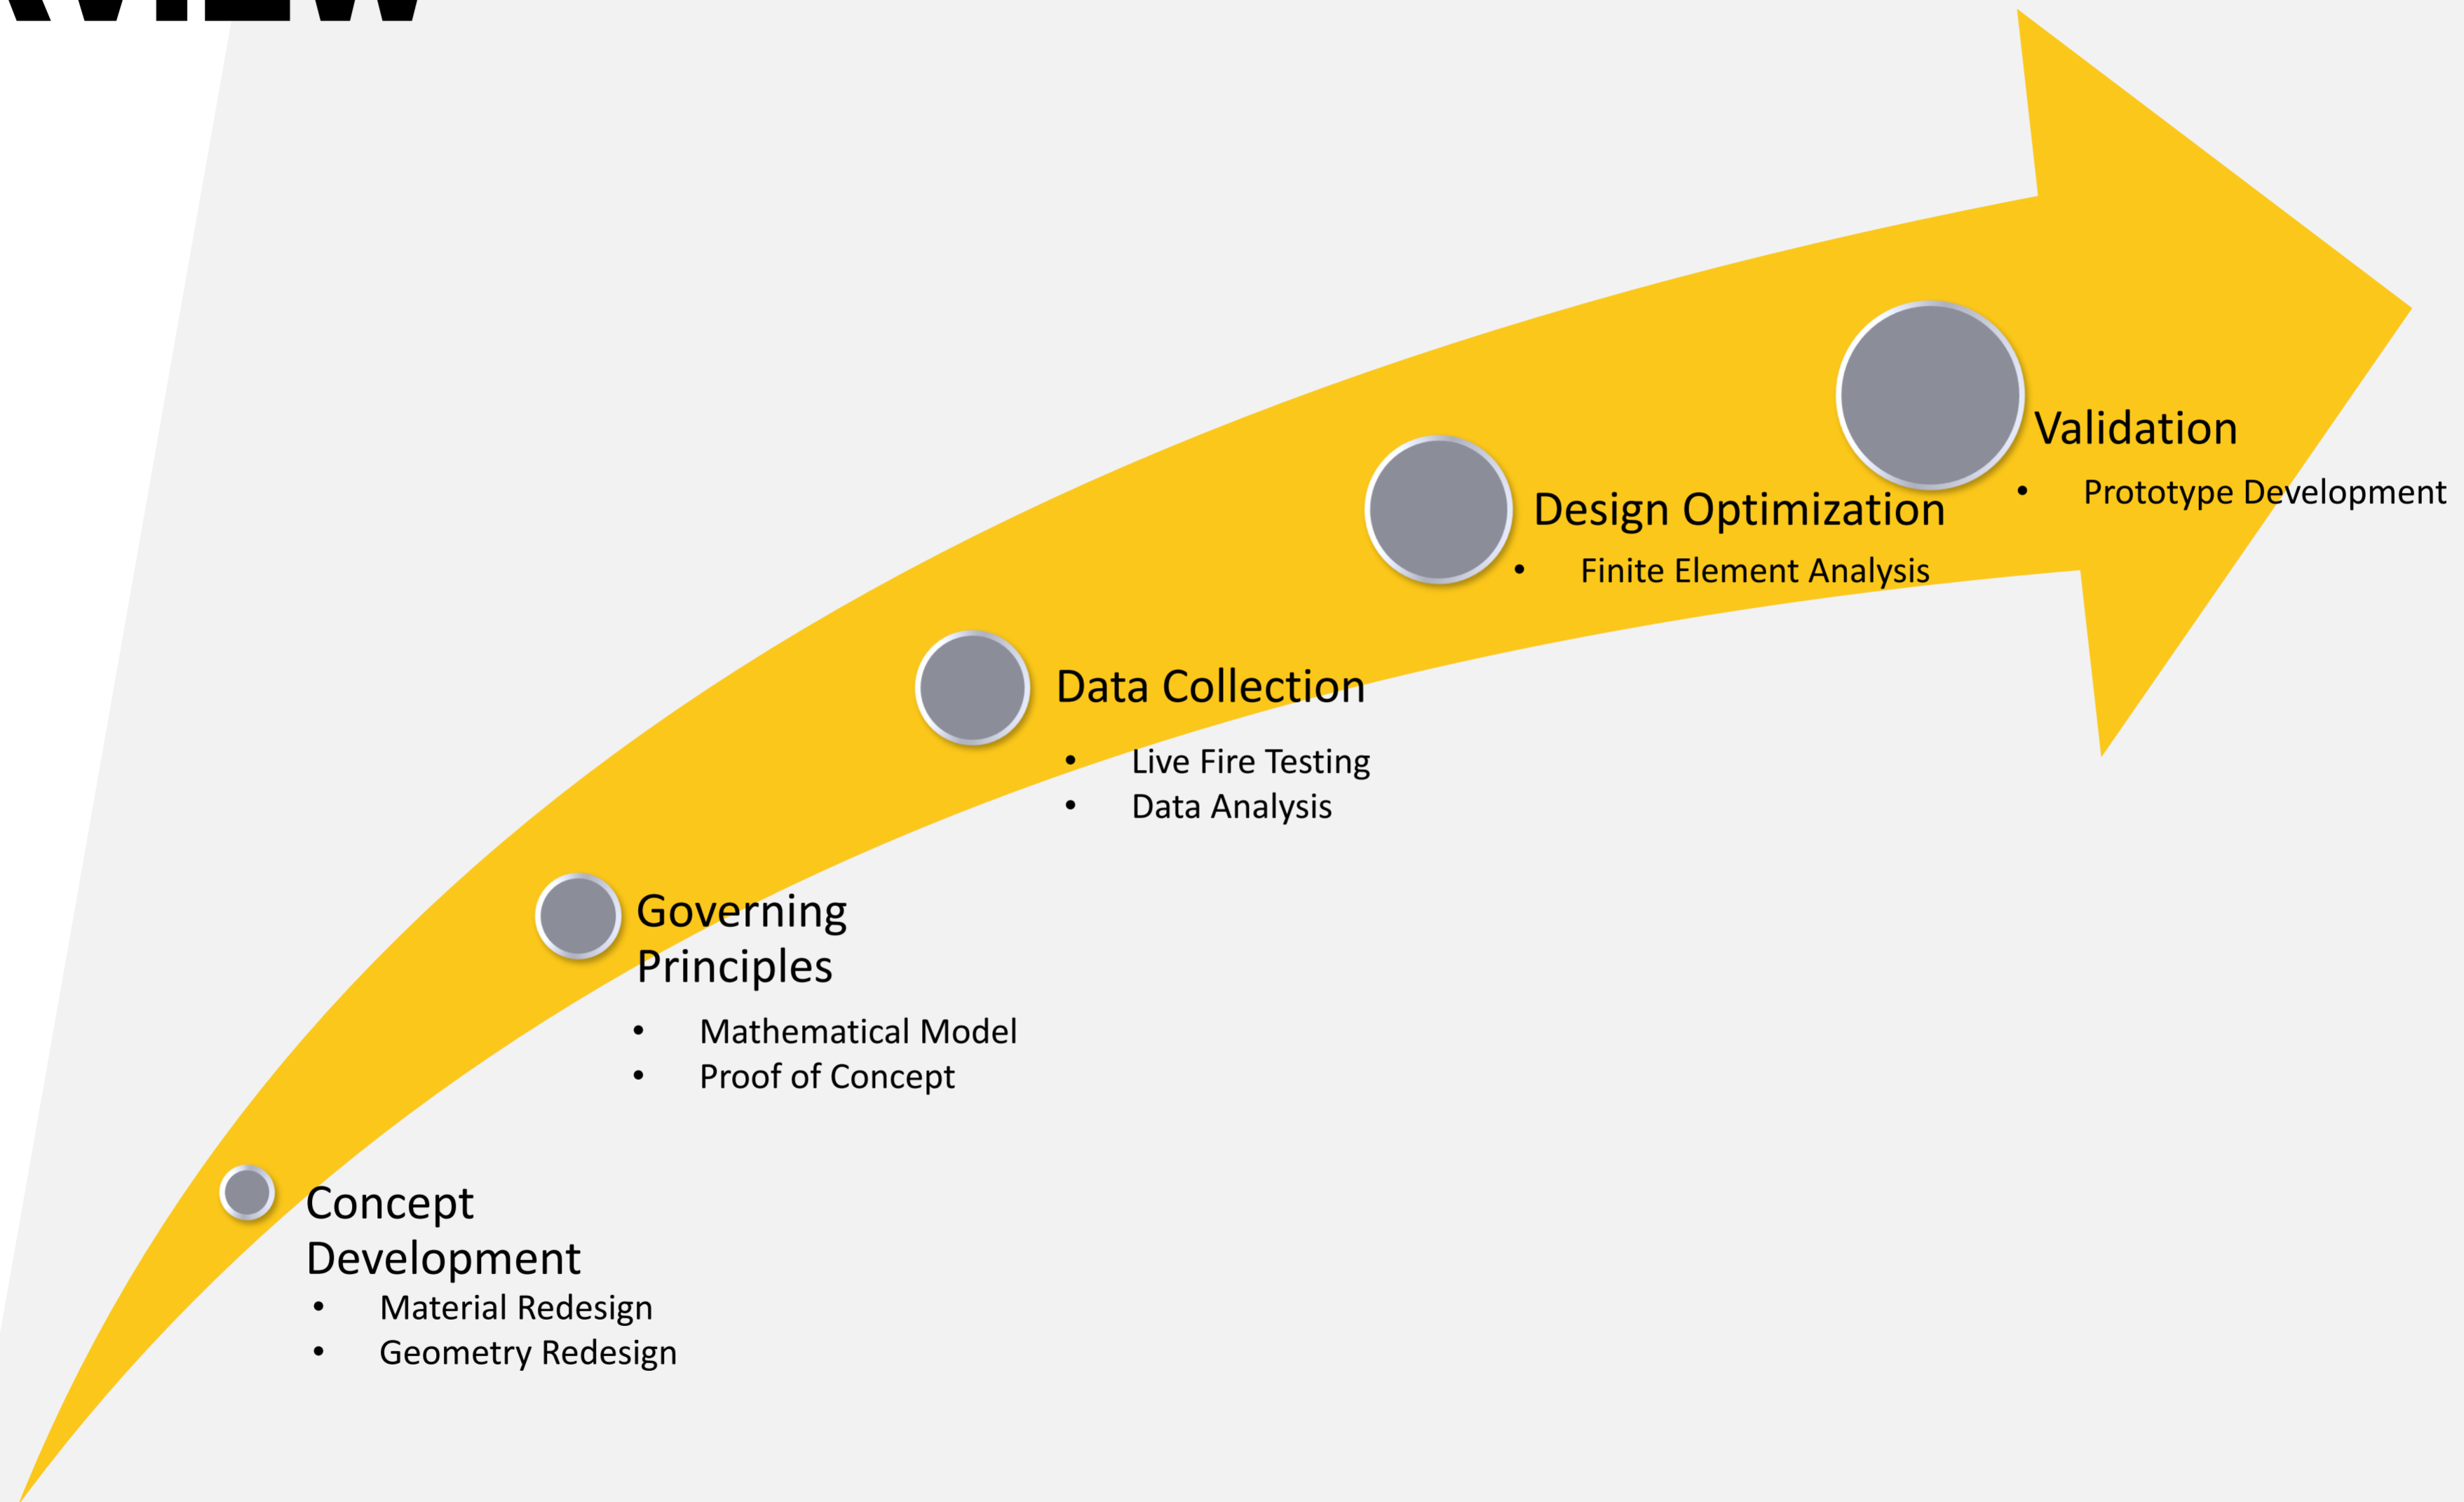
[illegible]

Validation
• Prototype Development

Design Optimization
• Finite Element Analysis

Data Collection
• Live Fire Testing
• Data Analysis

Governing Principles
• Mathematical Model
• Proof of Concept

Concept Development
• Material Redesign
• Geometry Redesign